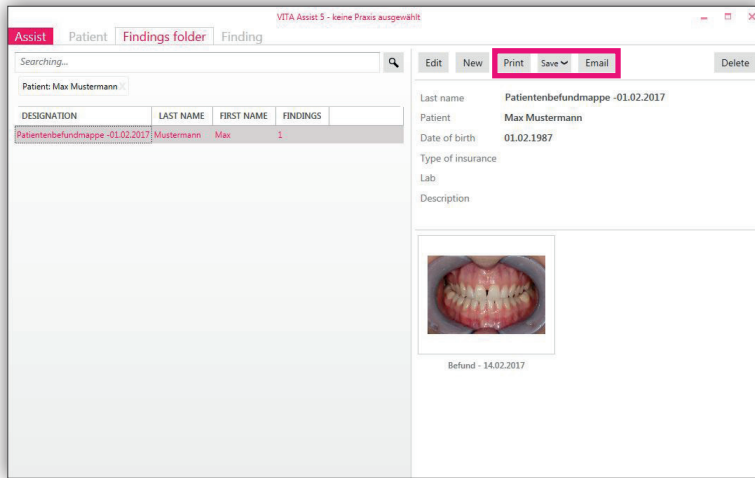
VITA Assist 5 - keine Praxis ausgewählt

Assist Patient Findings folder Finding

Searching...

Patient: Max Mustermann

| DESIGNATION | LAST NAME | FIRST NAME | FINDINGS |
|---|---|---|---|
| Patientenbefundmappe -01.02.2017 | Mustermann | Max | 1 |

Edit New Print Save Email Delete

Last name Patientenbefundmappe -01.02.2017
Patient Max Mustermann
Date of birth 01.02.1987
Type of insurance
Lab
Description

Befund - 14.02.2017